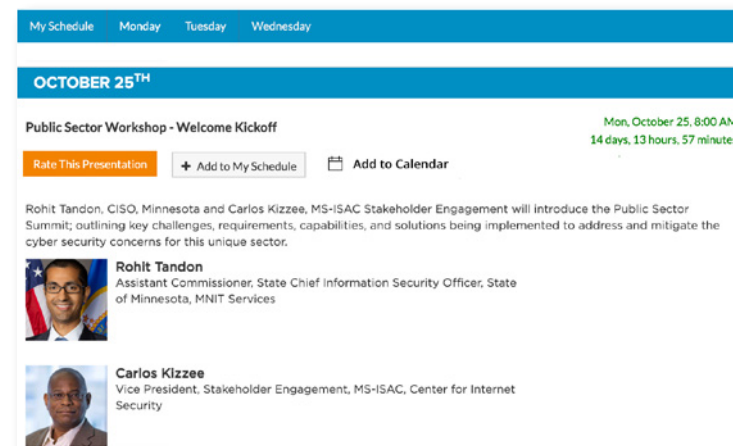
My Schedule Monday Tuesday Wednesday

OCTOBER 25$^{TH}$

Public Sector Workshop - Welcome Kickoff

Mon, October 25, 8:00 AM
14 days, 13 hours, 57 minute

Rate This Presentation

+ Add to My Schedule

Add to Calendar

Rohit Tandon, CISO, Minnesota and Carlos Kizzee, MS-ISAC Stakeholder Engagement will introduce the Public Sector Summit; outlining key challenges, requirements, capabilities, and solutions being implemented to address and mitigate the cyber security concerns for this unique sector.

Rohit Tandon
Assistant Commissioner, State Chief Information Security Officer, State of Minnesota, MNIT Services

Carlos Kizzee
Vice President, Stakeholder Engagement, MS-ISAC, Center for Internet Security